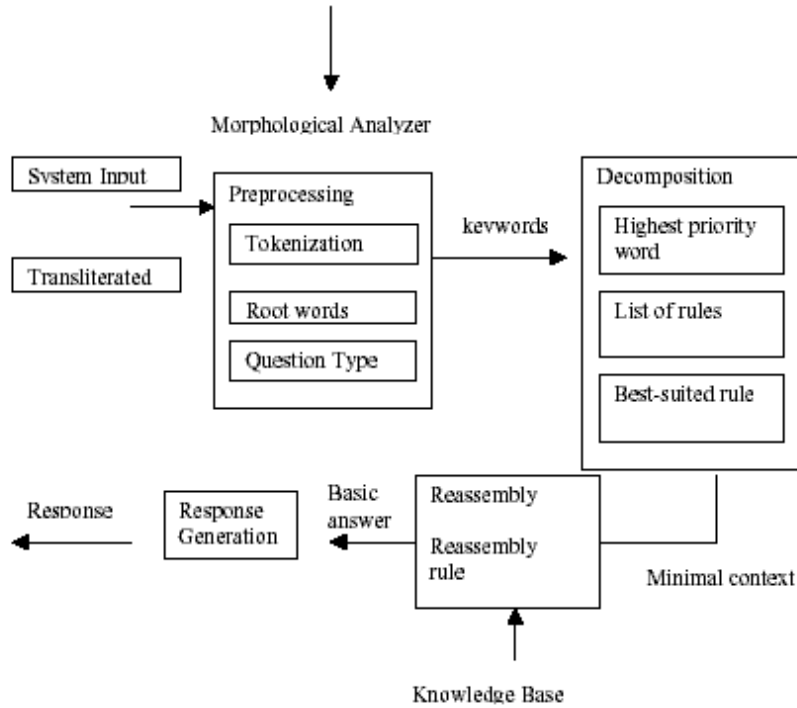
Morphological Analyzer

System Input

Transliterated

Preprocessing

Tokenization

Root words

Question Type

keywords

Decomposition

Highest priority word

List of rules

Best-suited rule

Response

Response Generation

Basic answer

Reassembly

Reassembly rule

Minimal context

Knowledge Base